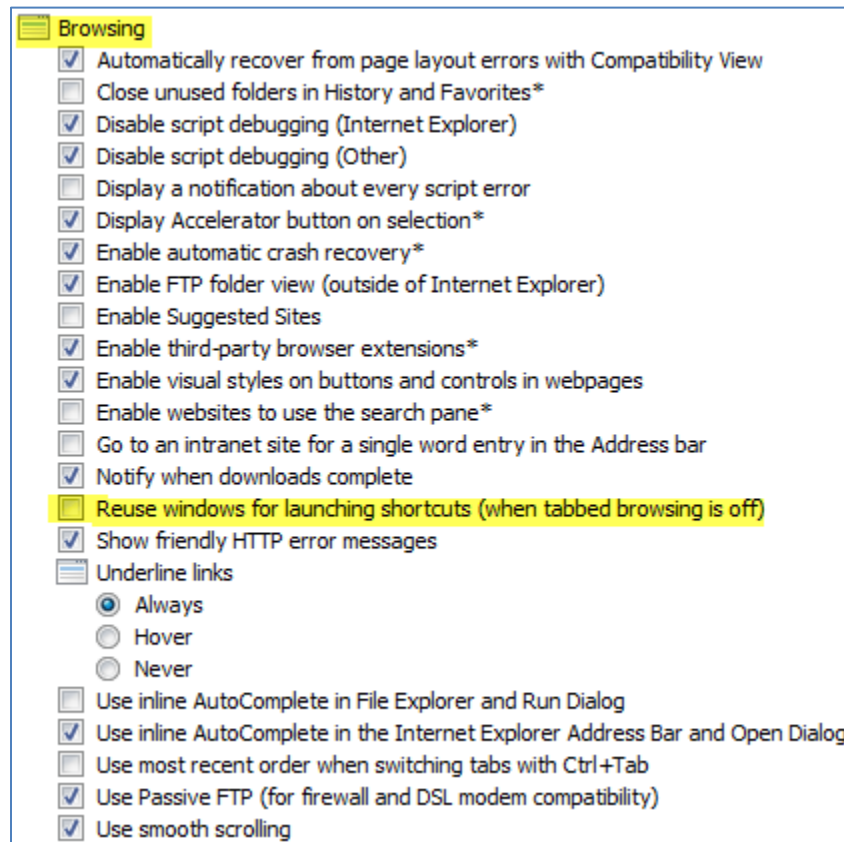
Browsing
Automatically recover from page layout errors with Compatibility View
Close unused folders in History and Favorites*
Disable script debugging (Internet Explorer)
Disable script debugging (Other)
Display a notification about every script error
Display Accelerator button on selection*
Enable automatic crash recovery*
Enable FTP folder view (outside of Internet Explorer)
Enable Suggested Sites
Enable third-party browser extensions*
Enable visual styles on buttons and controls in webpages
Enable websites to use the search pane*
Go to an intranet site for a single word entry in the Address bar
Notify when downloads complete
Reuse windows for launching shortcuts (when tabbed browsing is off)
Show friendly HTTP error messages
Underline links
Always
Hover
Never
Use inline AutoComplete in File Explorer and Run Dialog
Use inline AutoComplete in the Internet Explorer Address Bar and Open Dialog
Use most recent order when switching tabs with Ctrl+Tab
Use Passive FTP (for firewall and DSL modem compatibility)
Use smooth scrolling